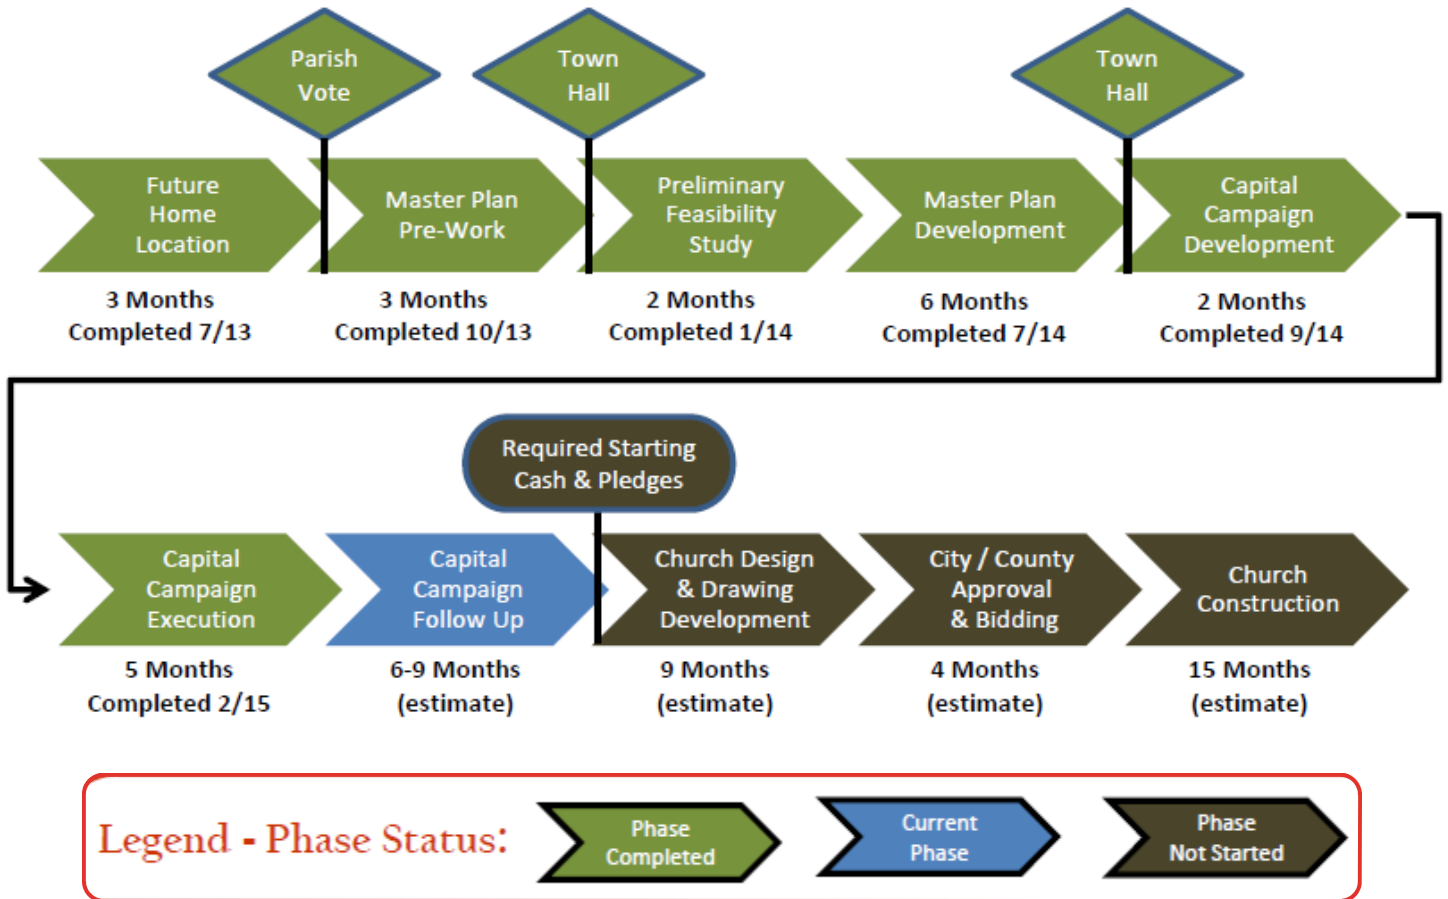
Parish Vote

Town Hall

Town Hall

Future Home Location

3 Months
Completed 7/13

Master Plan Pre-Work

3 Months
Completed 10/13

Preliminary Feasibility Study

2 Months
Completed 1/14

Master Plan Development

6 Months
Completed 7/14

Capital Campaign Development

2 Months
Completed 9/14

Required Starting Cash & Pledges

Capital Campaign Execution

5 Months
Completed 2/15

Capital Campaign Follow Up

6-9 Months
(estimate)

Church Design & Drawing Development

9 Months
(estimate)

City / County Approval & Bidding

4 Months
(estimate)

Church Construction

15 Months
(estimate)

Legend - Phase Status:

Phase Completed

Current Phase

Phase Not Started